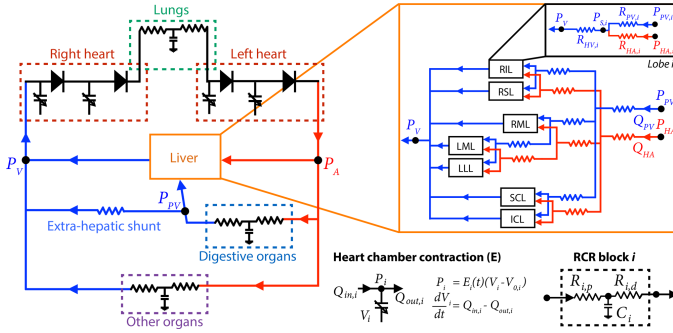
Lungs

Right heart

Left heart

$P_V$

$P_A$

Liver

$P_{PV}$

Extra-hepatic shunt

Digestive organs

Other organs

$P_V$ $P_{S,i}$ $R_{PV,i}$ $P_{PV,i}$

$R_{HV,i}$ $R_{HA,i}$ $P_{HA,i}$

Lobe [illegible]

RIL

RSL

$P_V$

RML

LML

LLL

SCL

ICL

$P_{PV}$

$P_{HA}$

$Q_{PV}$

$Q_{HA}$

Heart chamber contraction (E)

$Q_{in,i}$ $P_i$ $Q_{out,i}$ $V_i$

$P_i = E_i(t)(V_i - V_{0,i})$

$\frac{dV_i}{dt} = Q_{in,i} - Q_{out,i}$

RCR block $i$

$R_{i,p}$ $R_{i,d}$ $C_i$